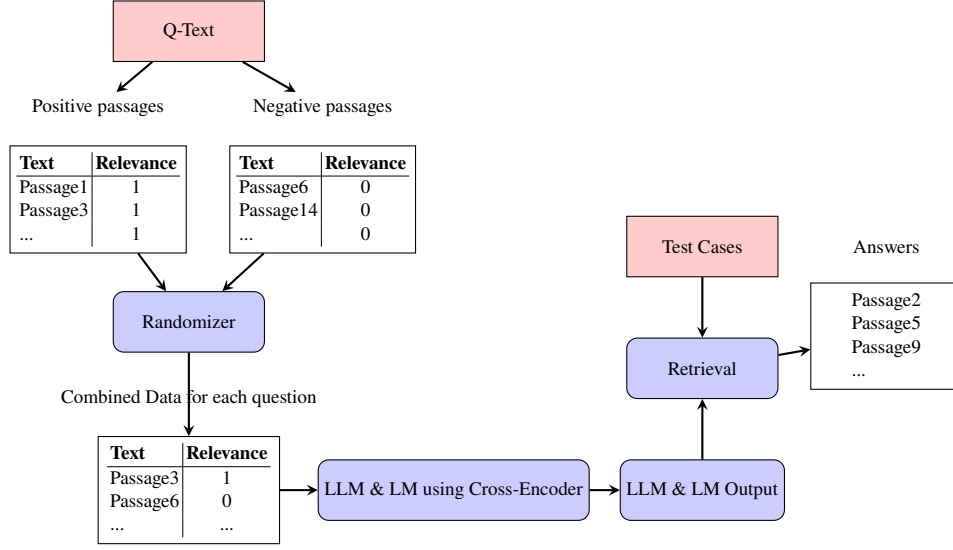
Q-Text

Positive passages

Negative passages

| Text | Relevance |
|---|---|
| Passage1 | 1 |
| Passage3 | 1 |
| ... | 1 |

| Text | Relevance |
|---|---|
| Passage6 | 0 |
| Passage14 | 0 |
| ... | 0 |

Randomizer

Combined Data for each question

| Text | Relevance |
|---|---|
| Passage3 | 1 |
| Passage6 | 0 |
| ... | ... |

LLM & LM using Cross-Encoder

LLM & LM Output

Retrieval

Test Cases

Answers

Passage2
Passage5
Passage9
...